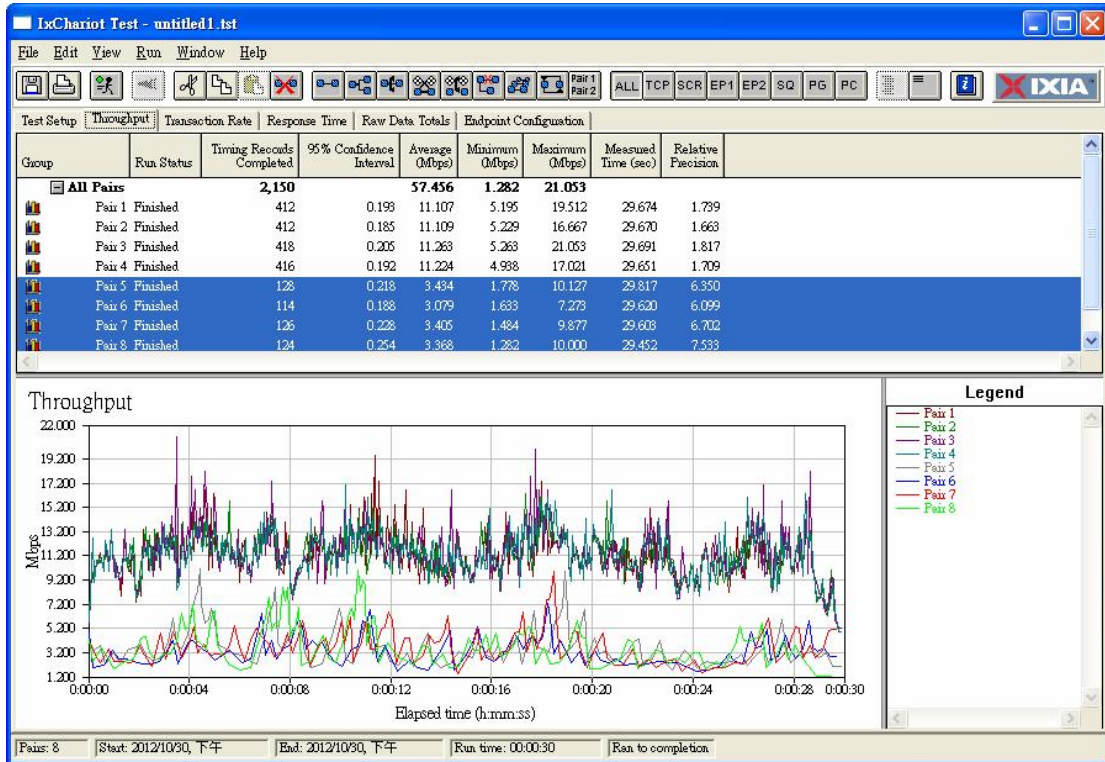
IxChariot Test - untitled1.tst

File Edit View Run Window Help

Pair 1 Pair 2 ALL TCP SCR EP1 EP2 SQ PG PC

IXIA

Test Setup | Throughput | Transaction Rate | Response Time | Raw Data Totals | Endpoint Configuration

| Group | Run Status | Timing Records Completed | 95% Confidence Interval | Average (Mbps) | Minimum (Mbps) | Maximum (Mbps) | Measured Time (sec) | Relative Precision |
|---|---|---|---|---|---|---|---|---|
| All Pairs | | 2,150 | | 57.456 | 1.282 | 21.053 | | |
| Pair 1 | Finished | 412 | 0.198 | 11.107 | 5.195 | 19.512 | 29.674 | 1.739 |
| Pair 2 | Finished | 412 | 0.185 | 11.109 | 5.229 | 16.667 | 29.670 | 1.663 |
| Pair 3 | Finished | 418 | 0.205 | 11.263 | 5.263 | 21.053 | 29.691 | 1.817 |
| Pair 4 | Finished | 416 | 0.192 | 11.224 | 4.938 | 17.021 | 29.651 | 1.709 |
| Pair 5 | Finished | 128 | 0.218 | 3.434 | 1.778 | 10.127 | 29.817 | 6.350 |
| Pair 6 | Finished | 114 | 0.188 | 3.079 | 1.633 | 7.273 | 29.620 | 6.099 |
| Pair 7 | Finished | 126 | 0.228 | 3.405 | 1.484 | 9.877 | 29.603 | 6.702 |
| Pair 8 | Finished | 124 | 0.254 | 3.368 | 1.282 | 10.000 | 29.452 | 7.533 |

Throughput

22.000
19.200
17.200
15.200
13.200
11.200
9.200
7.200
5.200
3.200
1.200

Mbps

0:00:00 0:00:04 0:00:08 0:00:12 0:00:16 0:00:20 0:00:24 0:00:28 0:00:30

Elapsed time (h:mm:ss)

Legend
Pair 1
Pair 2
Pair 3
Pair 4
Pair 5
Pair 6
Pair 7
Pair 8

Pairs: 8 | Start: 2012/10/30, 下午 | End: 2012/10/30, 下午 | Run time: 00:00:30 | Ran to completion